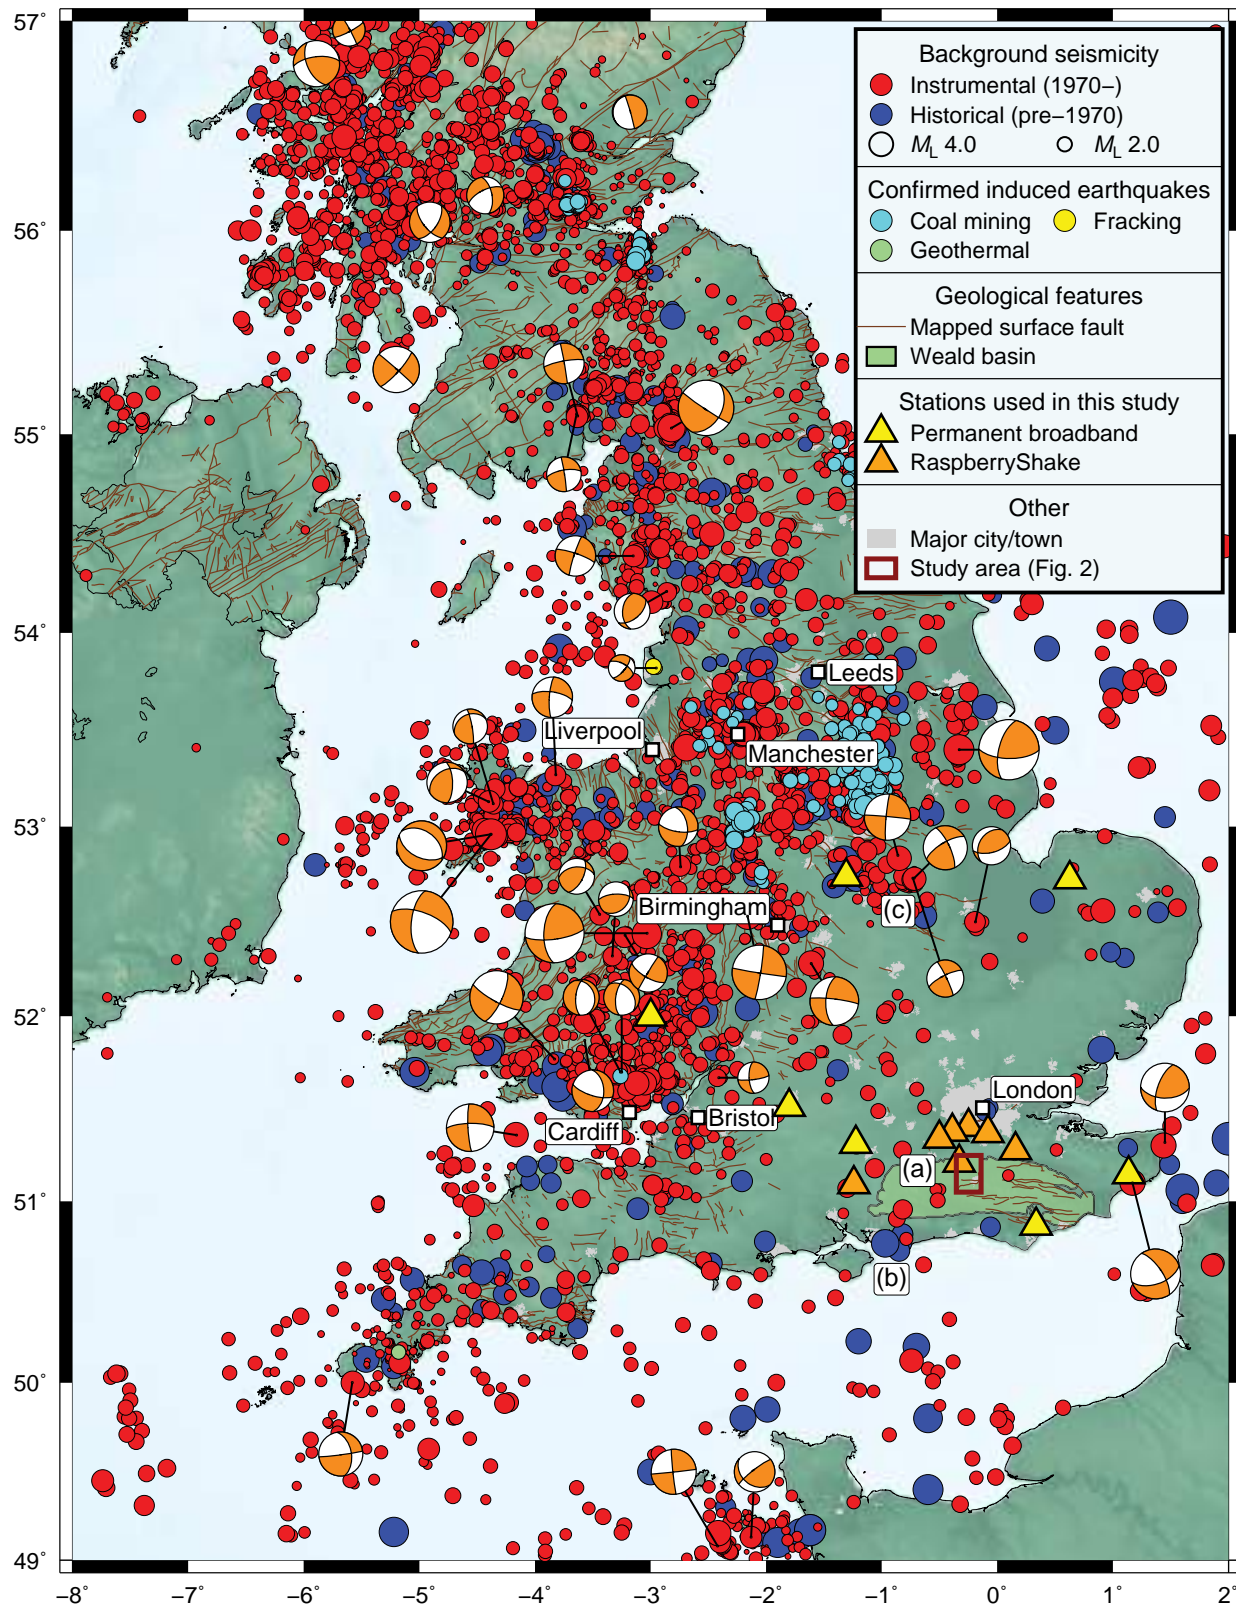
Background seismicity
Instrumental (1970–)
Historical (pre–1970)
$M_L$ 4.0
$M_L$ 2.0

Confirmed induced earthquakes
Coal mining
Fracking
Geothermal

Geological features
Mapped surface fault
Weald basin

Stations used in this study
Permanent broadband
RaspberryShake

Other
Major city/town
Study area (Fig. 2)

Leeds
Liverpool
Manchester
Birmingham
London
Bristol
Cardiff
(a)
(b)
(c)

57°
56°
55°
54°
53°
52°
51°
50°
49°

−8°
−7°
−6°
−5°
−4°
−3°
−2°
−1°
0°
1°
2°